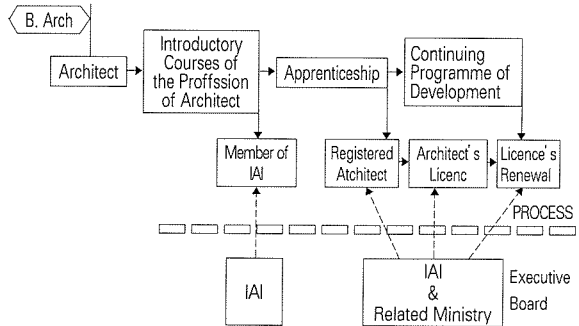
B. Arch

Architect

Introductory Courses of the Proffssion of Architect

Apprenticeship

Continuing Programme of Development

Member of IAI

Registered Atchitect

Architect's Licenc

Licence's Renewal

PROCESS

IAI

IAI & Related Ministry

Executive Board